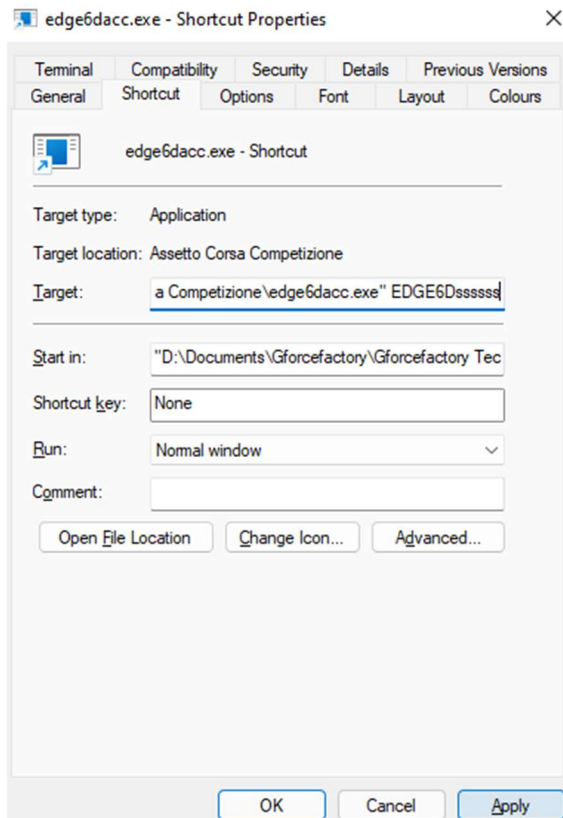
edge6dacc.exe - Shortcut Properties

×

Terminal Compatibility Security Details Previous Versions
General Shortcut Options Font Layout Colours

edge6dacc.exe - Shortcut

Target type: Application

Target location: Assetto Corsa Competizione

Target: a Competizione\edge6dacc.exe" EDGE6Dssssss

Start in: "D:\Documents\Gforcefactory\Gforcefactory Tec

Shortcut key: None

Run: Normal window

Comment:

Open File Location Change Icon... Advanced...

OK Cancel Apply